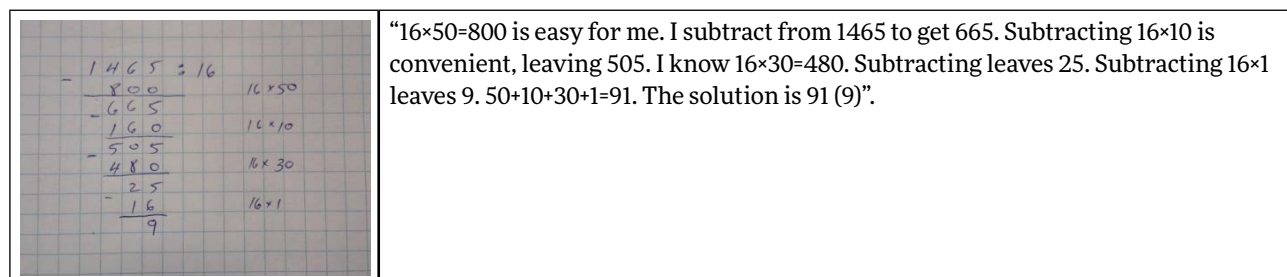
| $-\ 1465 : 16$<br>$800$ $\quad 16\times50$<br>$-\ 665$<br>$160$ $\quad 16\times10$<br>$-\ 505$<br>$480$ $\quad 16\times30$<br>$-\ 25$<br>$16$ $\quad 16\times1$<br>$9$ | “16×50=800 is easy for me. I subtract from 1465 to get 665. Subtracting 16×10 is convenient, leaving 505. I know 16×30=480. Subtracting leaves 25. Subtracting 16×1 leaves 9. 50+10+30+1=91. The solution is 91 (9)”. |
|---|---|